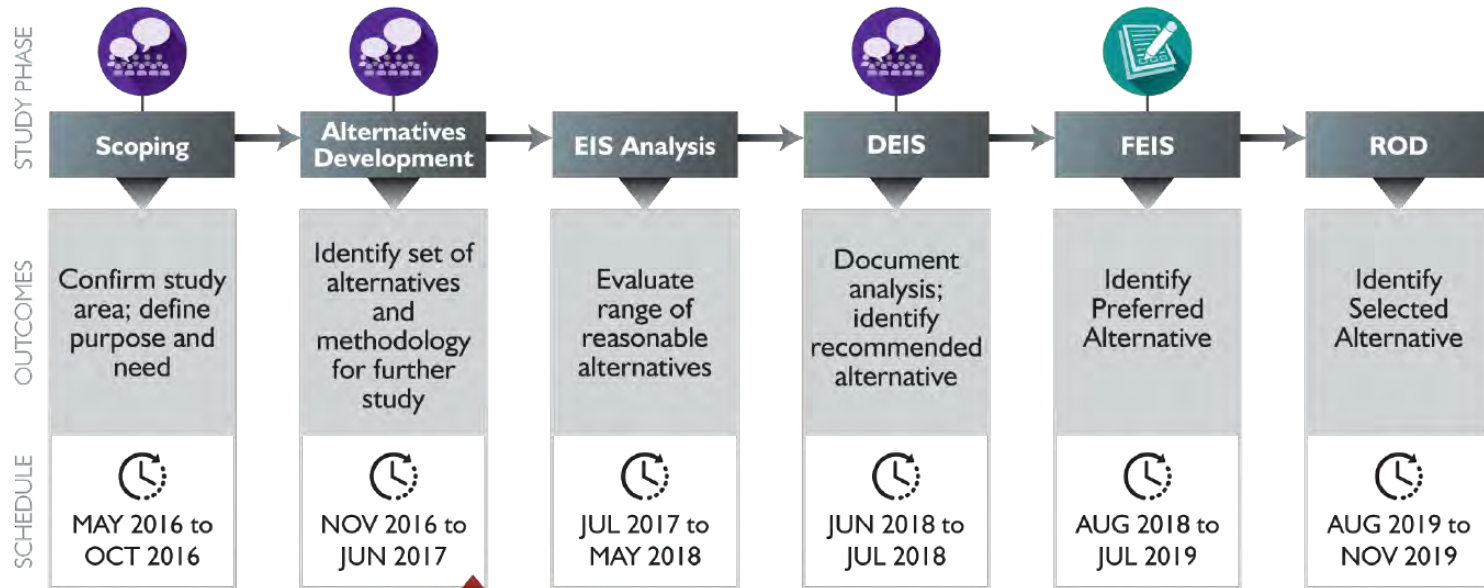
STUDY PHASE

Scoping

Alternatives Development

EIS Analysis

DEIS

FEIS

ROD

OUTCOMES

Confirm study area; define purpose and need

Identify set of alternatives and methodology for further study

Evaluate range of reasonable alternatives

Document analysis; identify recommended alternative

Identify Preferred Alternative

Identify Selected Alternative

SCHEDULE

MAY 2016 to OCT 2016

NOV 2016 to JUN 2017

JUL 2017 to MAY 2018

JUN 2018 to JUL 2018

AUG 2018 to JUL 2019

AUG 2019 to NOV 2019